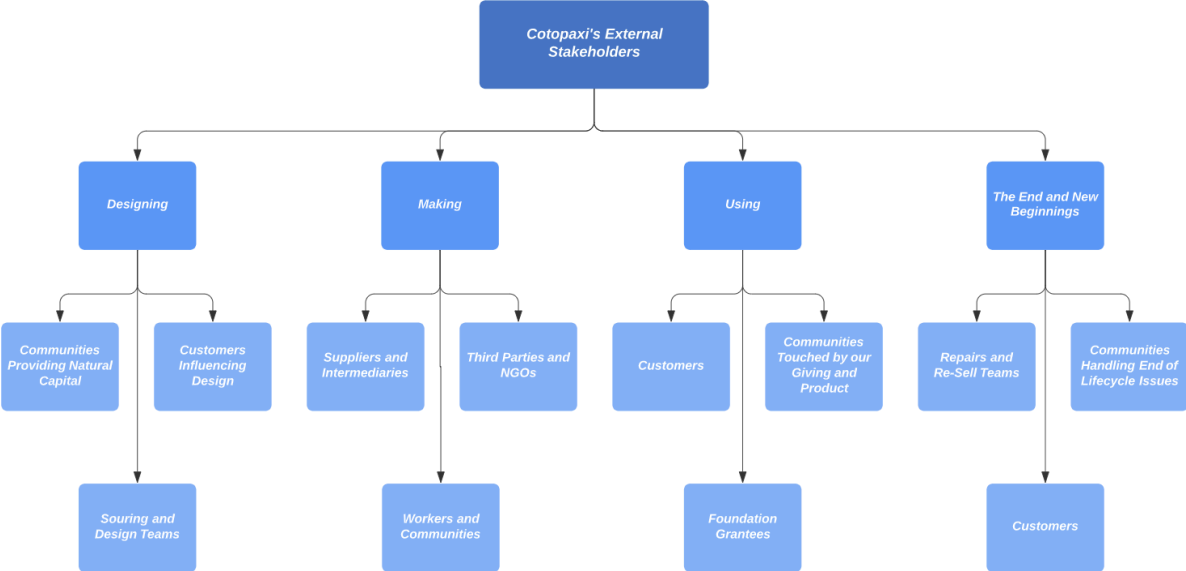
Cotopaxi's External Stakeholders

Designing

Making

Using

The End and New Beginnings

Communities Providing Natural Capital

Customers Influencing Design

Souring and Design Teams

Suppliers and Intermediaries

Third Parties and NGOs

Workers and Communities

Customers

Communities Touched by our Giving and Product

Foundation Grantees

Repairs and Re-Sell Teams

Communities Handling End of Lifecycle Issues

Customers